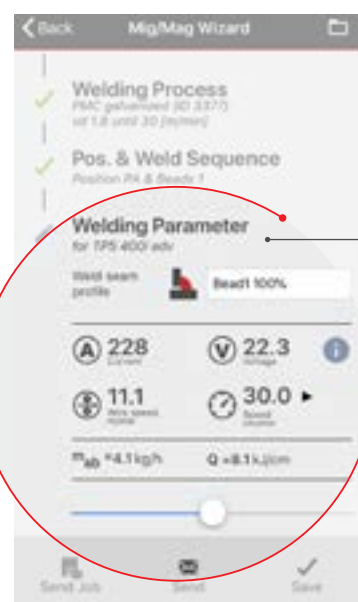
Back
Mig/Mag Wizard

Welding Process
PMC galvanized (ID 3377)
vd 1.8 until 30 [m/min]

Pos. & Weld Sequence
Position PA & Beads 1

Welding Parameter
for TPS 400i adv

Weld seam profile
Bead1 100%

A 228
Current

V 22.3
Voltage

11.1
Wire speed m/min

30.0
Speed cm/min

$m_{ab}$ ≈4.1 kg/h
Q ≈8.1 kJ/cm

Send Job
Send
Save